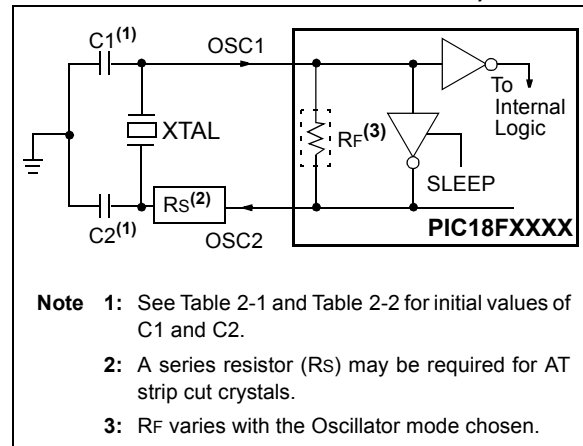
C1$^{(1)}$
OSC1
To Internal Logic
XTAL
RF$^{(3)}$
SLEEP
C2$^{(1)}$
RS$^{(2)}$
OSC2
PIC18FXXXX

Note 1: See Table 2-1 and Table 2-2 for initial values of C1 and C2.

2: A series resistor (RS) may be required for AT strip cut crystals.

3: RF varies with the Oscillator mode chosen.